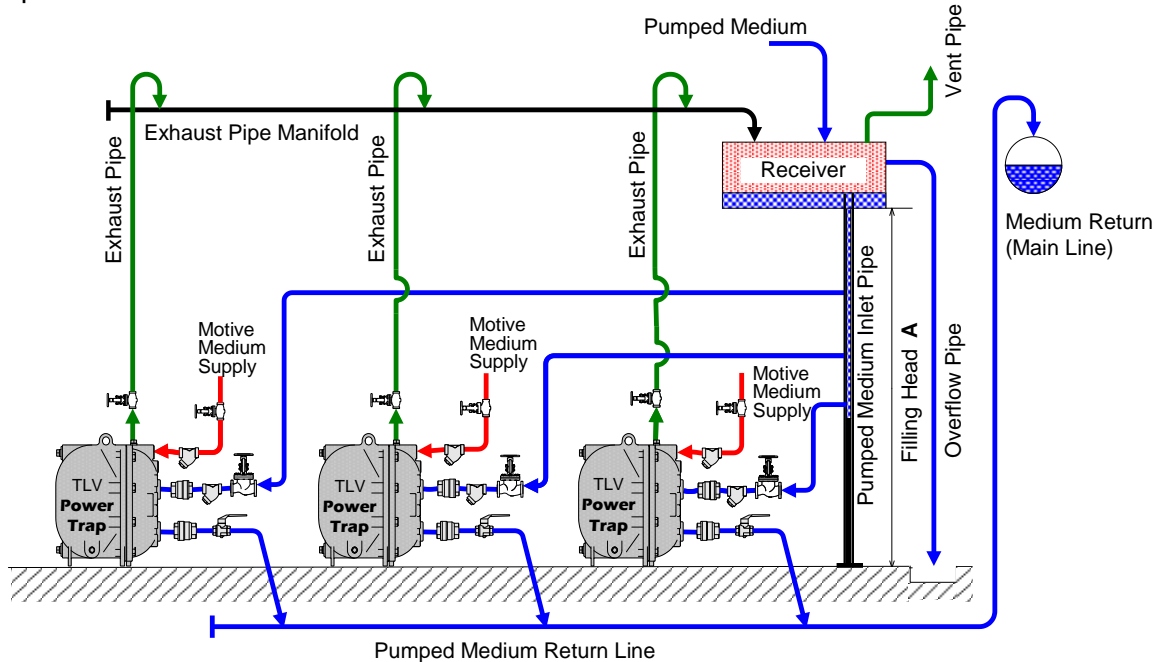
Pumped Medium

Vent Pipe

Exhaust Pipe Manifold

Receiver

Medium Return (Main Line)

Exhaust Pipe

Exhaust Pipe

Exhaust Pipe

Pumped Medium Inlet Pipe

Filling Head A

Overflow Pipe

Motive Medium Supply

Motive Medium Supply

Motive Medium Supply

TLV Power Trap

TLV Power Trap

TLV Power Trap

Pumped Medium Return Line